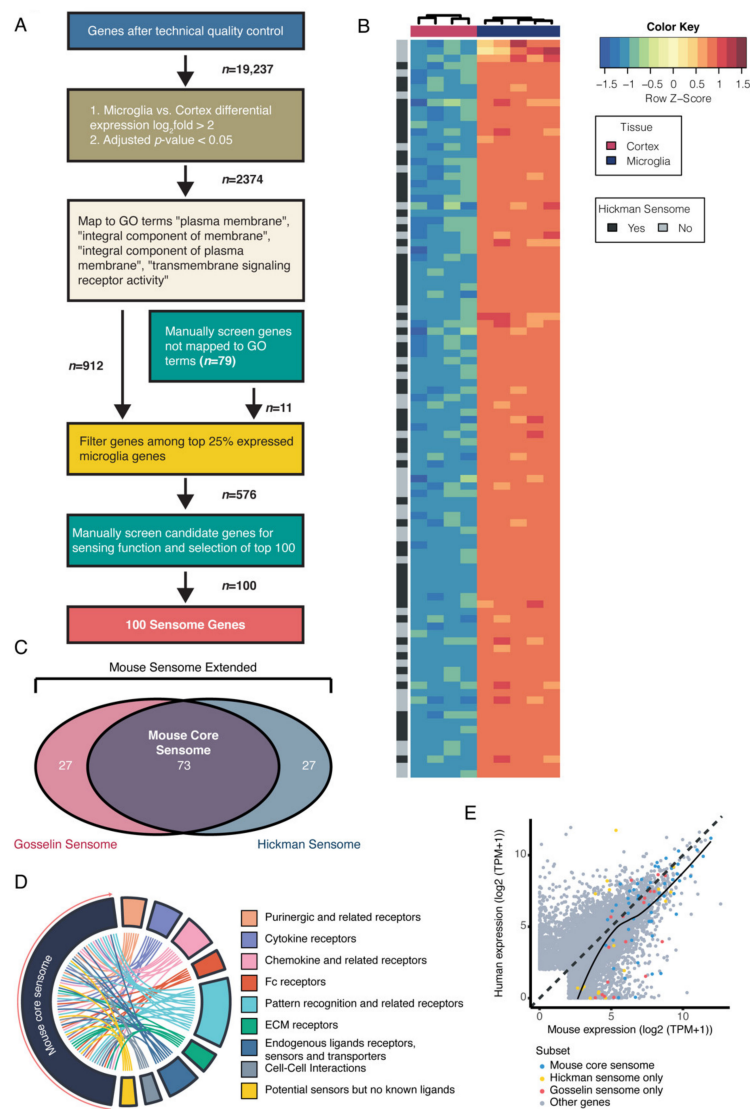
A

Genes after technical quality control

$n$=19,237

1. Microglia vs. Cortex differential expression $\log_2$fold > 2
2. Adjusted $p$-value < 0.05

$n$=2374

Map to GO terms "plasma membrane", "integral component of membrane", "integral component of plasma membrane", "transmembrane signaling receptor activity"

Manually screen genes not mapped to GO terms **($n$=79)**

$n$=912

$n$=11

Filter genes among top 25% expressed microglia genes

$n$=576

Manually screen candidate genes for sensing function and selection of top 100

$n$=100

100 Sensome Genes

B

Color Key

-1.5 -1 -0.5 0 0.5 1 1.5

Row Z-Score

Tissue
Cortex
Microglia

Hickman Sensome
Yes No

C

Mouse Sensome Extended

27

Mouse Core Sensome
73

27

Gosselin Sensome

Hickman Sensome

D

Mouse core sensome

Purinergic and related receptors
Cytokine receptors
Chemokine and related receptors
Fc receptors
Pattern recognition and related receptors
ECM receptors
Endogenous ligands receptors, sensors and transporters
Cell-Cell Interactions
Potential sensors but no known ligands

E

Human expression (log2 (TPM+1))

10
5
0

0 5 10

Mouse expression (log2 (TPM+1))

Subset
Mouse core sensome
Hickman sensome only
Gosselin sensome only
Other genes